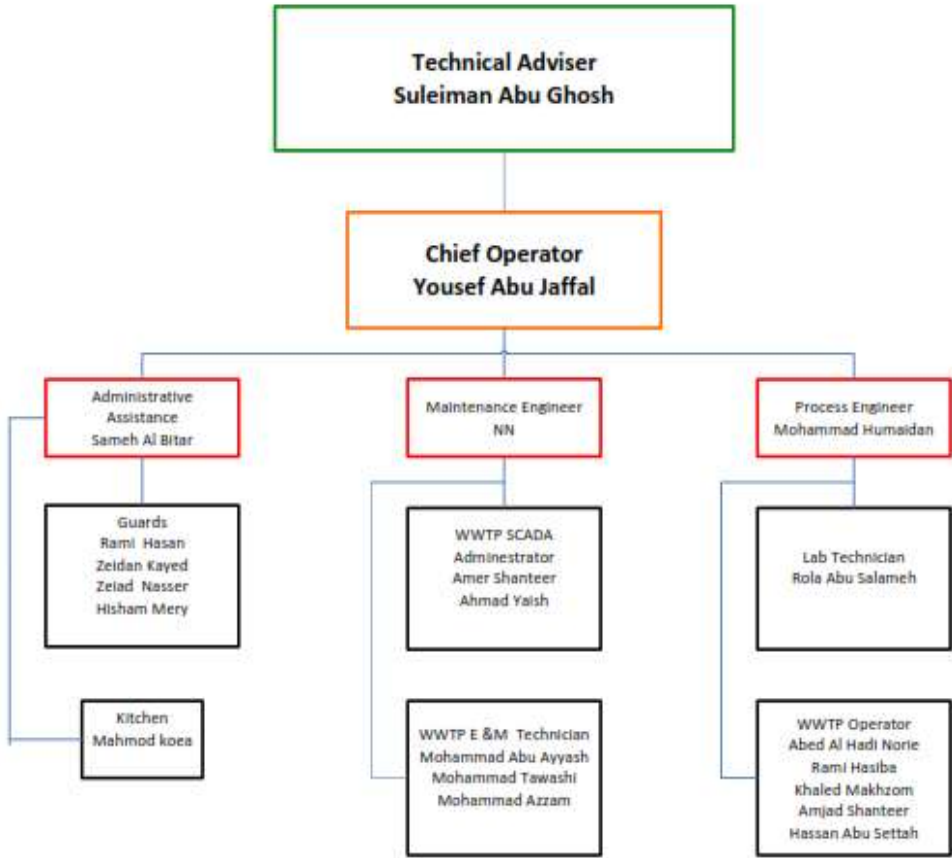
Technical Adviser
Suleiman Abu Ghosh

Chief Operator
Yousef Abu Jaffal

Administrative Assistance
Sameh Al Bitar

Maintenance Engineer
NN

Process Engineer
Mohammad Humaidan

Guards
Rami Hasan
Zeidan Kayed
Zeiad Nasser
Hisham Mery

WWTP SCADA
Adminestrator
Amer Shanteer
Ahmad Yaish

Lab Technician
Rola Abu Salameh

Kitchen
Mahmod koea

WWTP E &M Technician
Mohammad Abu Ayyash
Mohammad Tawashi
Mohammad Azzam

WWTP Operator
Abed Al Hadi Norie
Rami Hasiba
Khaled Makhzom
Amjad Shanteer
Hassan Abu Settah